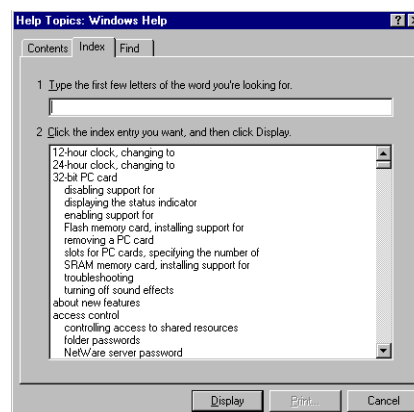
Help Topics: Windows Help

Contents | Index | Find

1 Type the first few letters of the word you're looking for.

2 Click the index entry you want, and then click Display.

12-hour clock, changing to
24-hour clock, changing to
32-bit PC card
disabling support for
displaying the status indicator
enabling support for
Flash memory card, installing support for
removing a PC card
slots for PC cards, specifying the number of
SRAM memory card, installing support for
troubleshooting
turning off sound effects
about new features
access control
controlling access to shared resources
folder passwords
NetWare server password

Display | Print... | Cancel